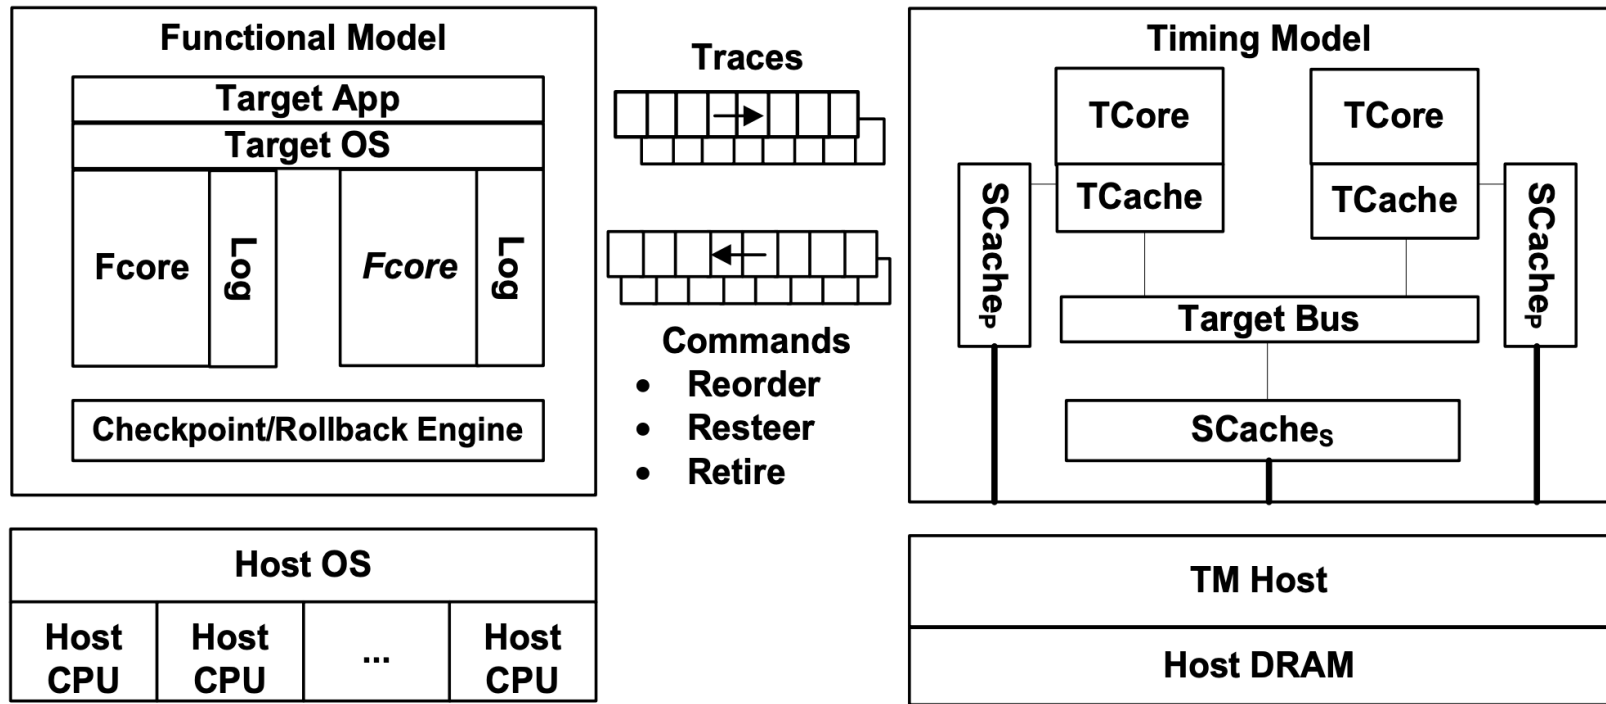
Functional Model

Target App

Target OS

Fcore

Log

Fcore

Log

Checkpoint/Rollback Engine

Traces

Commands

- Reorder
- Resteer
- Retire

Timing Model

TCore

TCore

TCache

TCache

$SCache_P$

$SCache_P$

Target Bus

$SCache_S$

Host OS

| Host CPU | Host CPU | ... | Host CPU |
|---|---|---|---|

TM Host

Host DRAM